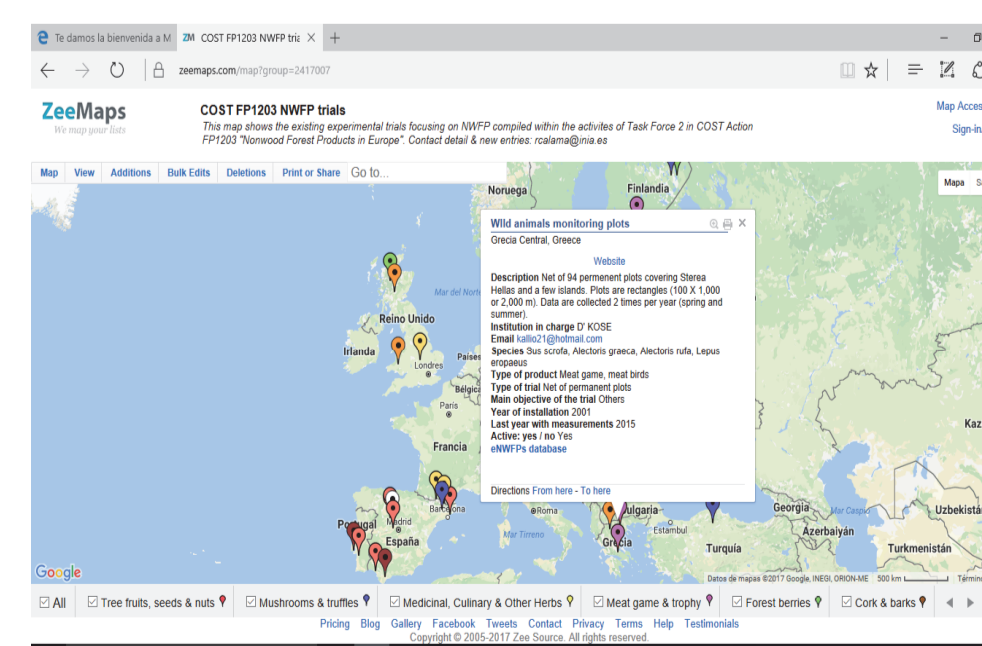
Te damos la bienvenida a M
ZM COST FP1203 NWFP tria ×
+
zeemaps.com/map?group=2417007

ZeeMaps
We map your lists

COST FP1203 NWFP trials
This map shows the existing experimental trials focusing on NWFP compiled within the activites of Task Force 2 in COST Action FP1203 "Nonwood Forest Products in Europe". Contact detail & new entries: rcalama@inia.es

Map Acces
Sign-in

Map | View | Additions | Bulk Edits | Deletions | Print or Share | Go to...

Mapa

Noruega
Finlandia
Mar del Norte
Reino Unido
Irlanda
Londres
Países
Bélgica
París
Francia
Kaz
Barcelona
Roma
Madrid
Portugal
España
Mar Tirreno
Bulgaria
Grecia
Estambul
Turquía
Georgia
Mar Caspio
Azerbaiyán
Uzbekistá
Turkmenistán

Wild animals monitoring plots
Grecia Central, Greece

Website

Description Net of 94 permenent plots covering Sterea Hellas and a few islands. Plots are rectangles (100 X 1,000 or 2,000 m). Data are collected 2 times per year (spring and summer).
Institution in charge D' KOSE
Email kallio21@hotmail.com
Species Sus scrofa, Alectoris graeca, Alectoris rufa, Lepus eropaeus
Type of product Meat game, meat birds
Type of trial Net of permanent plots
Main objective of the trial Others
Year of installation 2001
Last year with measurements 2015
Active: yes / no Yes
eNWFPs database

Directions From here - To here

Google
Datos de mapas ©2017 Google, INEGI, ORION-ME 500 km Términ

All | Tree fruits, seeds & nuts | Mushrooms & truffles | Medicinal, Culinary & Other Herbs | Meat game & trophy | Forest berries | Cork & barks

Pricing Blog Gallery Facebook Tweets Contact Privacy Terms Help Testimonials
Copyright © 2005-2017 Zee Source. All rights reserved.